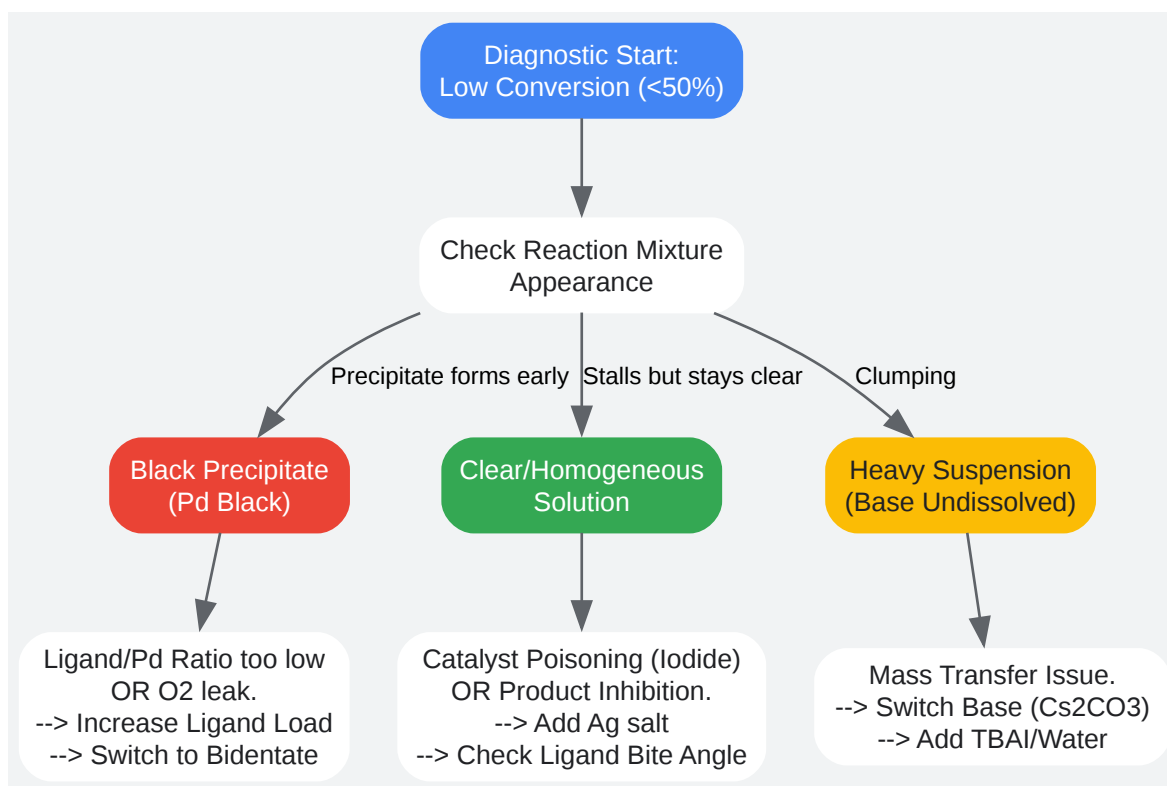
Diagnostic Start:
Low Conversion (<50%)

Check Reaction Mixture Appearance

Precipitate forms early

Stalls but stays clear

Clumping

Black Precipitate (Pd Black)

Clear/Homogeneous Solution

Heavy Suspension (Base Undissolved)

Ligand/Pd Ratio too low
OR O2 leak.
--> Increase Ligand Load
--> Switch to Bidentate

Catalyst Poisoning (Iodide)
OR Product Inhibition.
--> Add Ag salt
--> Check Ligand Bite Angle

Mass Transfer Issue.
--> Switch Base (Cs2CO3)
--> Add TBAI/Water